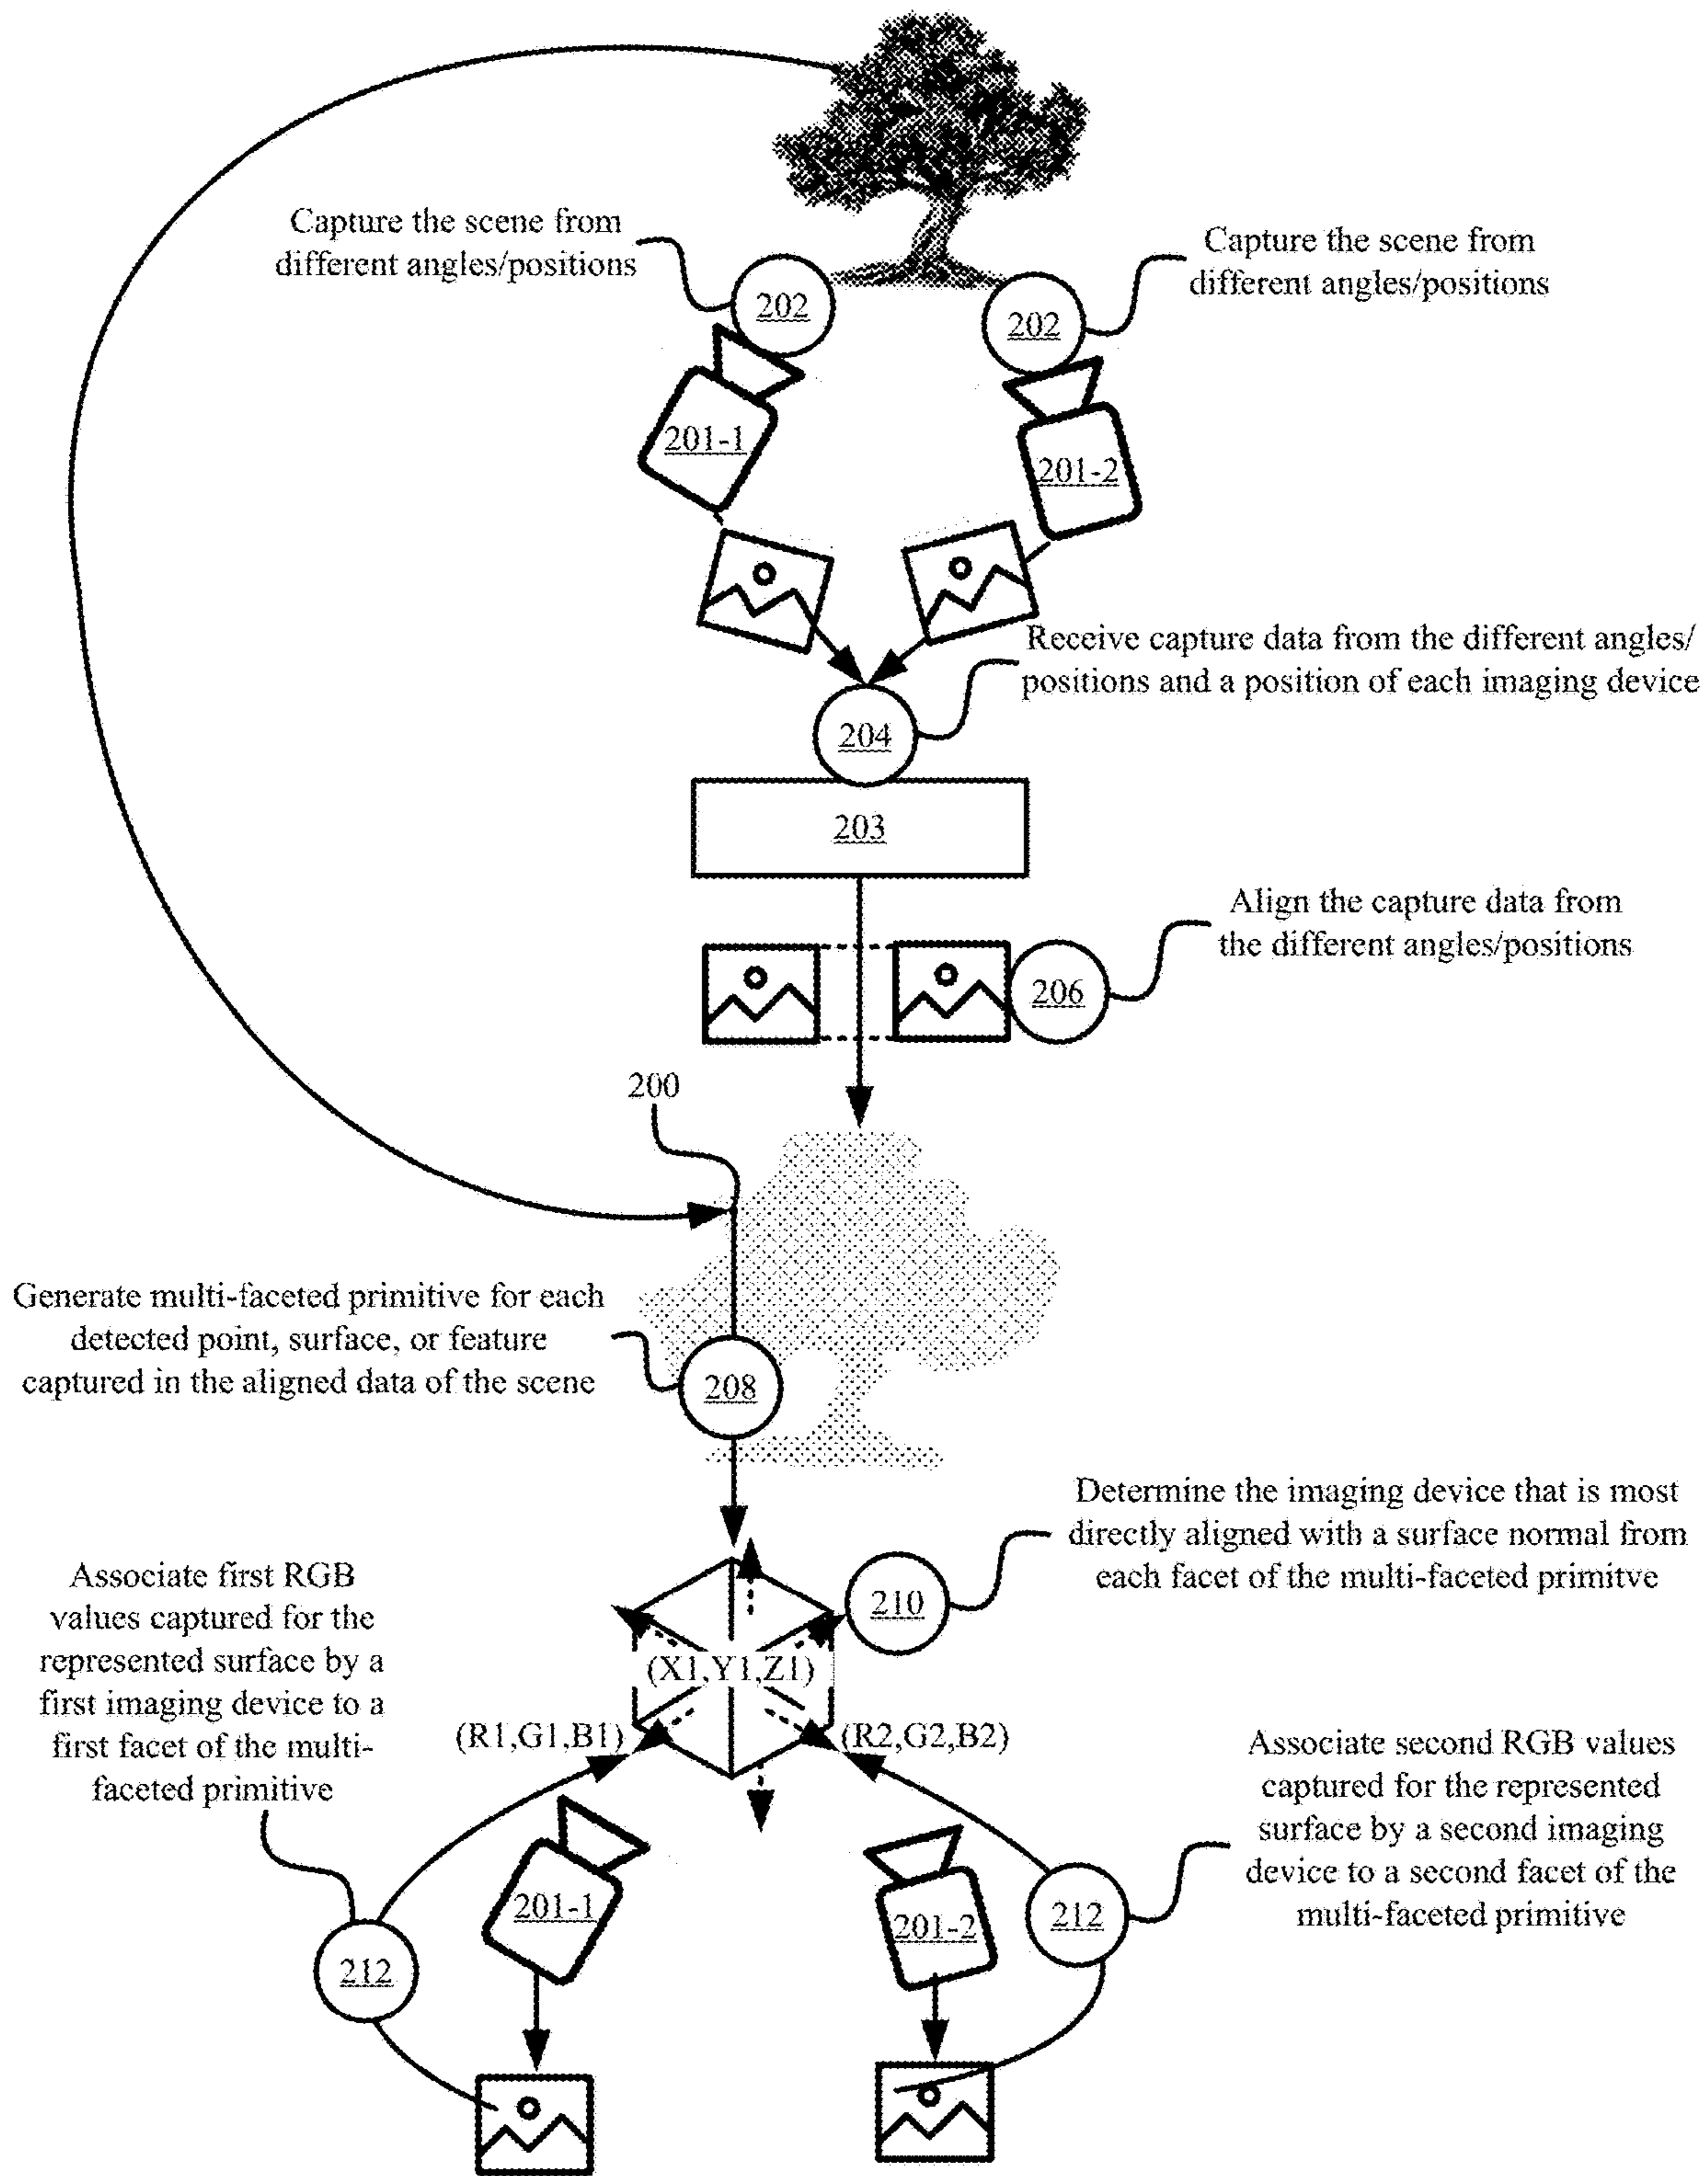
Capture the scene from different angles/positions

202

Capture the scene from different angles/positions

202

201-1

201-2

Receive capture data from the different angles/ positions and a position of each imaging device

204

203

Align the capture data from the different angles/positions

206

200

Generate multi-faceted primitive for each detected point, surface, or feature captured in the aligned data of the scene

208

Determine the imaging device that is most directly aligned with a surface normal from each facet of the multi-faceted primitve

210

Associate first RGB values captured for the represented surface by a first imaging device to a first facet of the multi-faceted primitive

(X1,Y1,Z1)

(R1,G1,B1)

(R2,G2,B2)

Associate second RGB values captured for the represented surface by a second imaging device to a second facet of the multi-faceted primitive

201-1

201-2

212

212